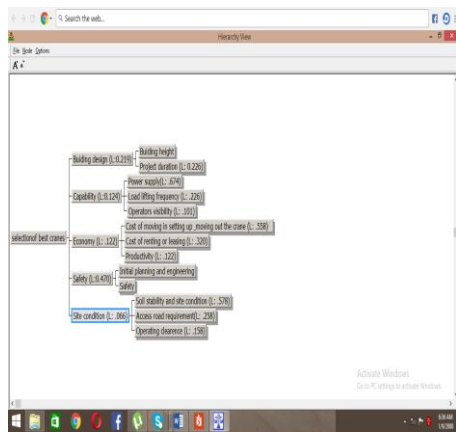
Search the web...

Hierarchy View

File Node Options

selectionof best cranes

Building design (L: 0.219)

Building height

Project duration (L: 0.226)

Capability (L: 0.124)

Power supply(L: .674)

Load lifting frequency (L: .226)

Operators visibility (L: .101)

Economy (L: .122)

Cost of moving in setting up ,moving out the crane (L: .558)

Cost of renting or leasing (L: .320)

Productivity (L: .122)

Safety (L: 0.470)

Initial planning and engineering

Safety

Site condition (L: .066)

Soil stability and site condition (L: .576)

Access road requirement(L: .258)

Operating clearence (L: .158)

Activate Windows
Go to PC settings to activate Windows.